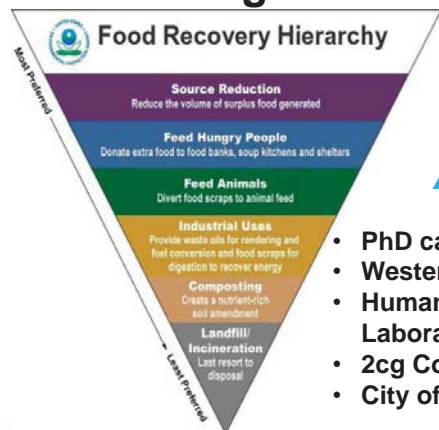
Food Recovery Hierarchy

Most Preferred

Source Reduction
Reduce the volume of surplus food generated

Feed Hungry People
Donate extra food to food banks, soup kitchens and shelters

Feed Animals
Divert food scraps to animal feed

Industrial Uses
Provide waste oils for rendering and fuel conversion and food scraps for digestion to recover energy

Composting
Create a nutrient-rich soil amendment

Landfill/ Incineration
Last resort to disposal

Least Preferred

• PhD ca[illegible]
• Wester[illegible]
• Human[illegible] Labora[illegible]
• 2cg Co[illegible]
• City of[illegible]